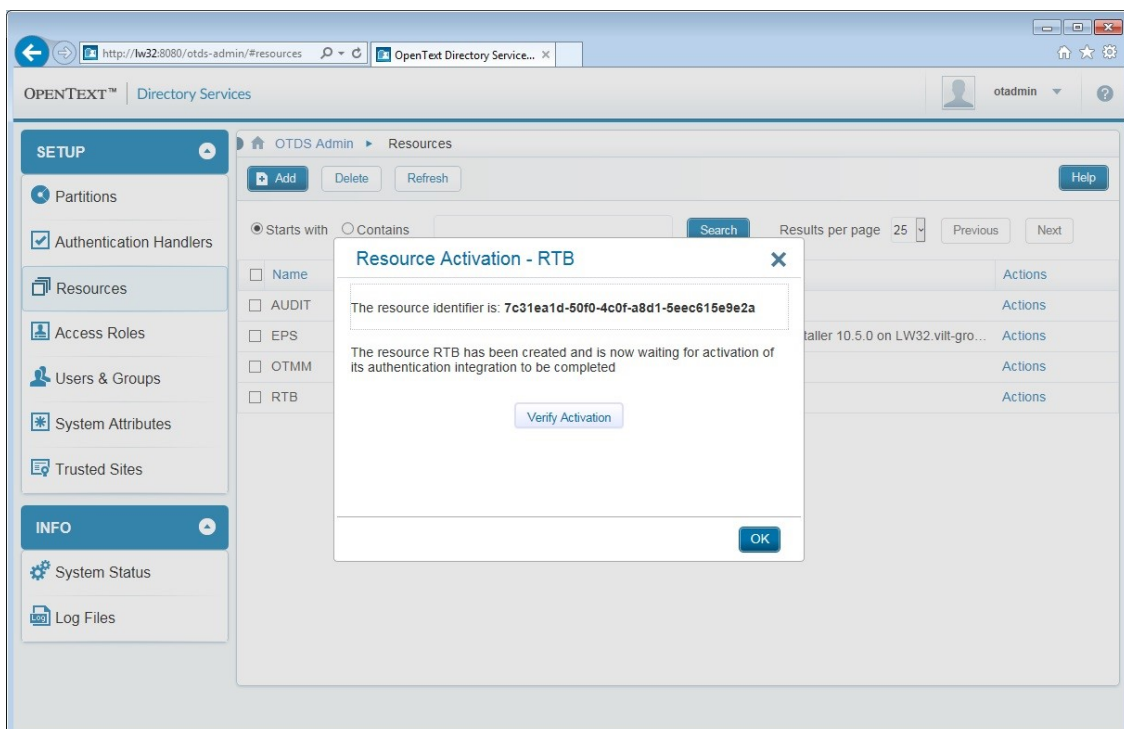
http://lw32:8080/otds-admin/#resources
OpenText Directory Service... ×

OPENTEXT™ | Directory Services

otadmin

SETUP

Partitions

Authentication Handlers

Resources

Access Roles

Users & Groups

System Attributes

Trusted Sites

INFO

System Status

Log Files

OTDS Admin ► Resources

Add Delete Refresh

Help

Starts with Contains

Search

Results per page 25

Previous Next

| Name | | Actions |
|---|---|---|
| AUDIT | | Actions |
| EPS | taller 10.5.0 on LW32.vilt-gro... | Actions |
| OTMM | | Actions |
| RTB | | Actions |

Resource Activation - RTB

The resource identifier is: 7c31ea1d-50f0-4c0f-a8d1-5eec615e9e2a

The resource RTB has been created and is now waiting for activation of its authentication integration to be completed

Verify Activation

OK